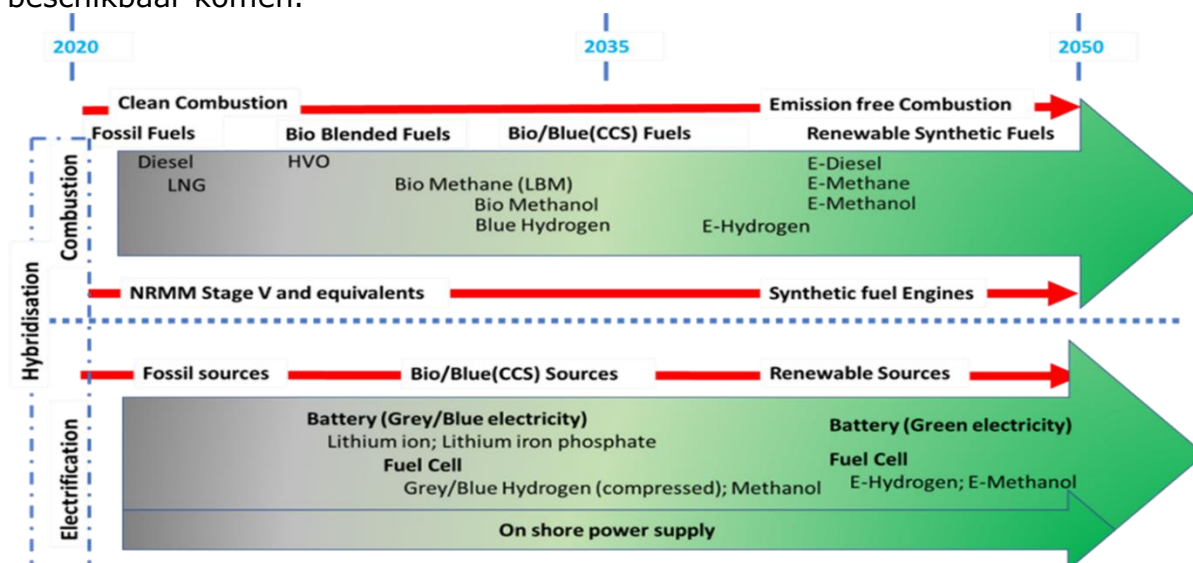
beschikbaar komen.

2020
2035
2050

Clean Combustion
Emission free Combustion

Fossil Fuels
Bio Blended Fuels
Bio/Blue(CCS) Fuels
Renewable Synthetic Fuels

Diesel
LNG
HVO
Bio Methane (LBM)
Bio Methanol
Blue Hydrogen
E-Hydrogen
E-Diesel
E-Methane
E-Methanol

Combustion

NRMM Stage V and equivalents
Synthetic fuel Engines

Hybridisation

Fossil sources
Bio/Blue(CCS) Sources
Renewable Sources

Battery (Grey/Blue electricity)
Lithium ion; Lithium iron phosphate
Fuel Cell
Grey/Blue Hydrogen (compressed); Methanol
Battery (Green electricity)
Fuel Cell
E-Hydrogen; E-Methanol

On shore power supply

Electrification